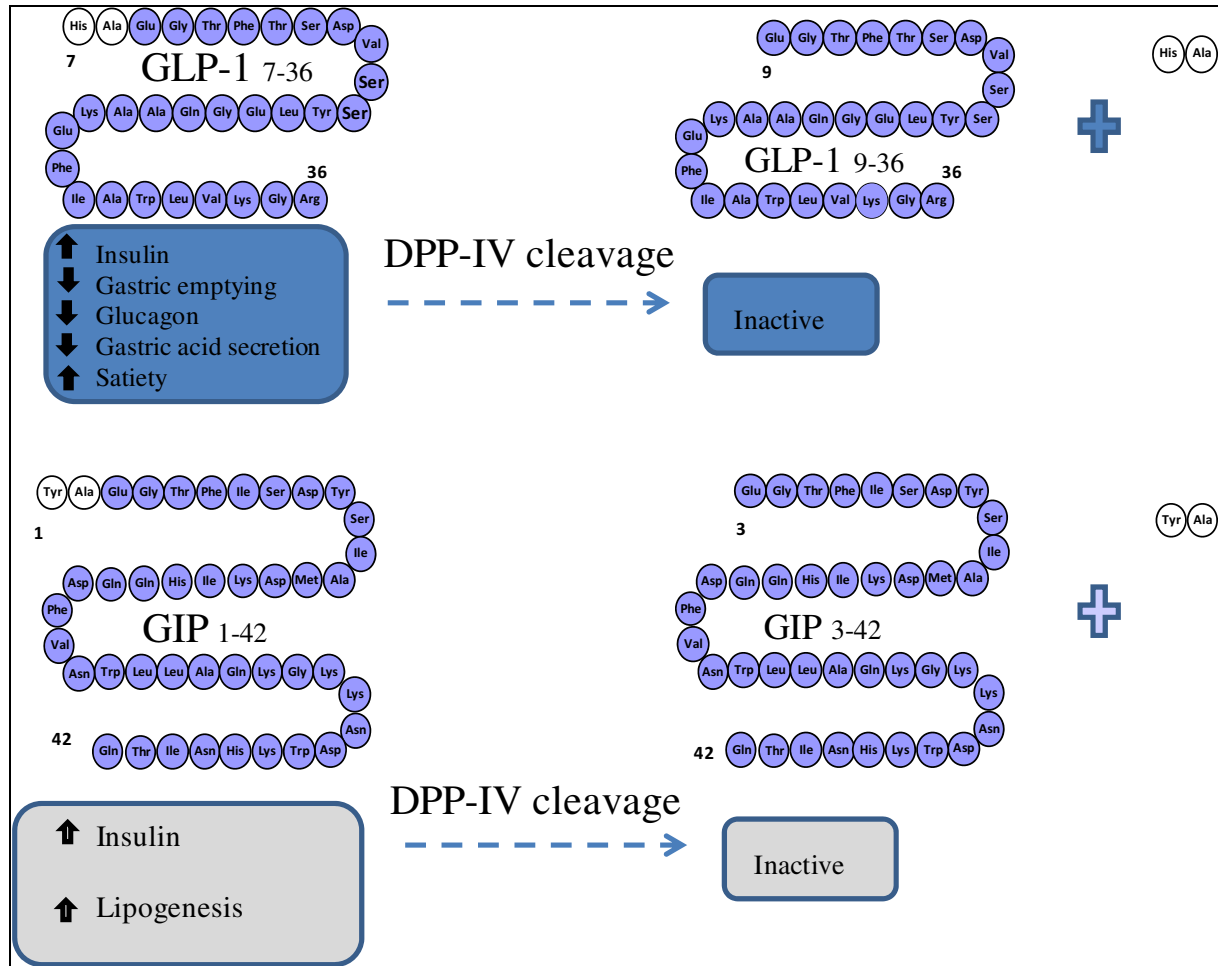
His Ala Glu Gly Thr Phe Thr Ser Asp Val
7
GLP-1 7-36
Ser
Lys Ala Ala Gln Gly Glu Leu Tyr Ser
Glu
Phe
36
Ile Ala Trp Leu Val Lys Gly Arg

Glu Gly Thr Phe Thr Ser Asp Val
9
Ser
Lys Ala Ala Gln Gly Glu Leu Tyr Ser
Glu
GLP-1 9-36
Phe
36
Ile Ala Trp Leu Val Lys Gly Arg

His Ala

Insulin
Gastric emptying
Glucagon
Gastric acid secretion
Satiety

DPP-IV cleavage

Inactive

Tyr Ala Glu Gly Thr Phe Ile Ser Asp Tyr
1
Ser
Ile
Asp Gln Gln His Ile Lys Asp Met Ala
Phe
GIP 1-42
Val
Asn Trp Leu Leu Ala Gln Lys Gly Lys
Lys
Asn
42
Gln Thr Ile Asn His Lys Trp Asp

Glu Gly Thr Phe Ile Ser Asp Tyr
3
Ser
Ile
Asp Gln Gln His Ile Lys Asp Met Ala
Phe
GIP 3-42
Val
Asn Trp Leu Leu Ala Gln Lys Gly Lys
Lys
Asn
42
Gln Thr Ile Asn His Lys Trp Asp

Tyr Ala

Insulin

Lipogenesis

DPP-IV cleavage

Inactive